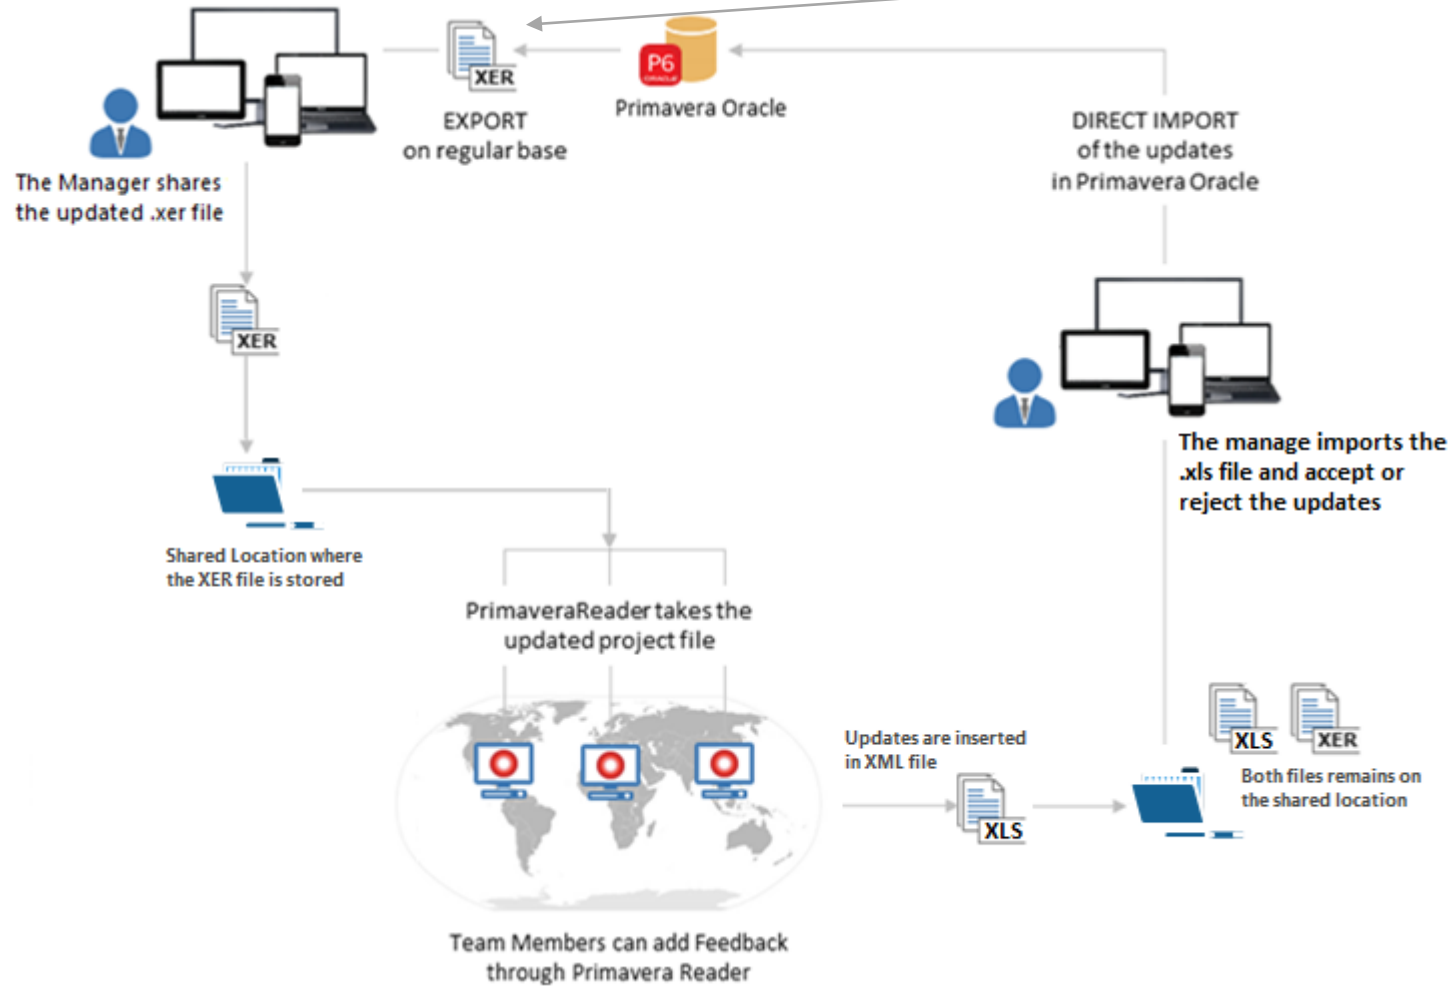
XER

EXPORT
on regular base

P6

Primavera Oracle

DIRECT IMPORT
of the updates
in Primavera Oracle

The Manager shares the updated .xer file

XER

Shared Location where the XER file is stored

PrimaveraReader takes the updated project file

The manage imports the .xls file and accept or reject the updates

XLS

XER

Both files remains on the shared location

Updates are inserted in XML file

XLS

Team Members can add Feedback through Primavera Reader